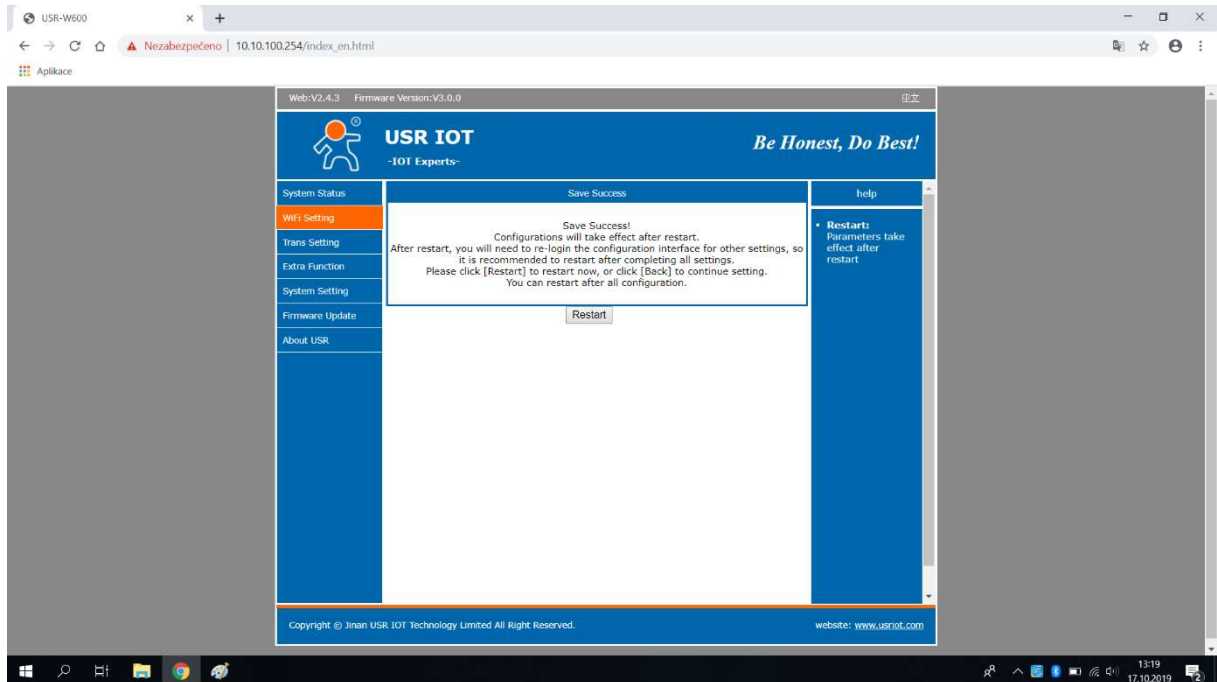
USR-W600

Nezabezpečeno | 10.10.100.254/index_en.html

Aplikace

Web:V2.4.3 Firmware Version:V3.0.0 中文

USR IOT
-IOT Experts-

Be Honest, Do Best!

System Status
WiFi Setting
Trans Setting
Extra Function
System Setting
Firmware Update
About USR

Save Success

Save Success!
Configurations will take effect after restart.
After restart, you will need to re-login the configuration interface for other settings, so it is recommended to restart after completing all settings.
Please click [Restart] to restart now, or click [Back] to continue setting.
You can restart after all configuration.

Restart

help

• Restart: Parameters take effect after restart

Copyright © Jinan USR IOT Technology Limited All Right Reserved.

website: www.usriot.com

13:19
17.10.2019